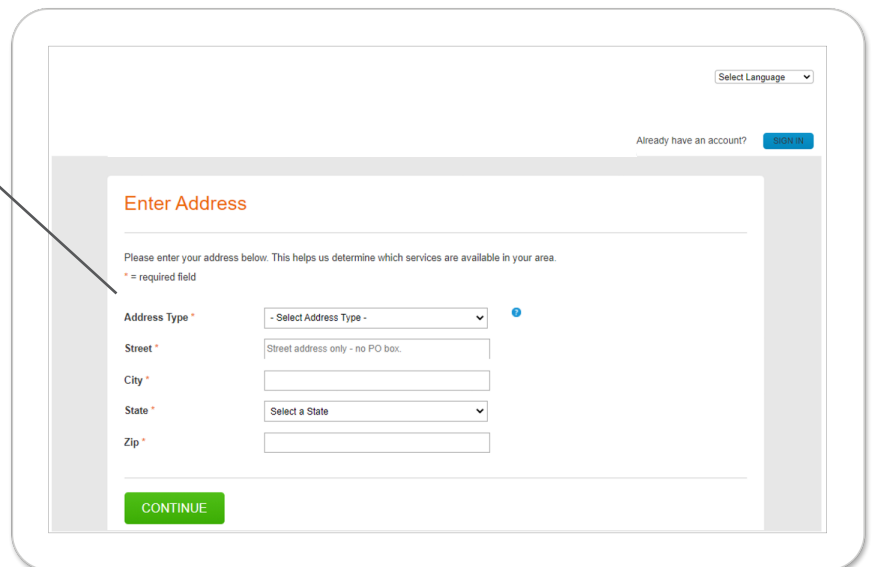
Select Language

Already have an account? SIGN IN

Enter Address

Please enter your address below. This helps us determine which services are available in your area.

* = required field

Address Type * - Select Address Type -

Street * Street address only - no PO box.

City *

State * Select a State

Zip *

CONTINUE